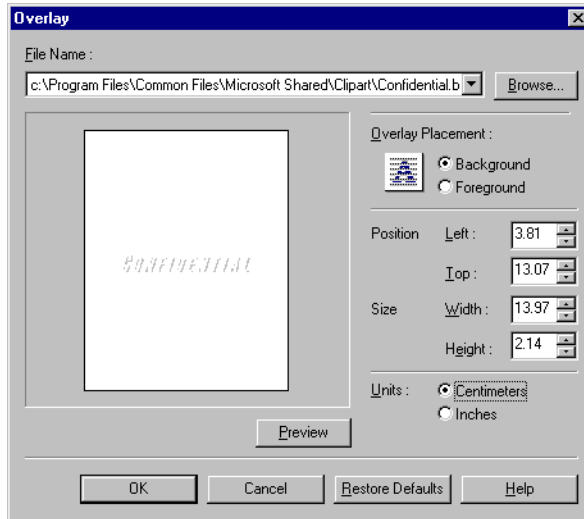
Overlay

File Name :

c:\Program Files\Common Files\Microsoft Shared\Clipart\Confidential.b

Browse...

CONFIDENTIAL

Overlay Placement :

Background

Foreground

Position

Left :

3.81

Top :

13.07

Size

Width :

13.97

Height :

2.14

Units :

Centimeters

Inches

Preview

OK

Cancel

Restore Defaults

Help